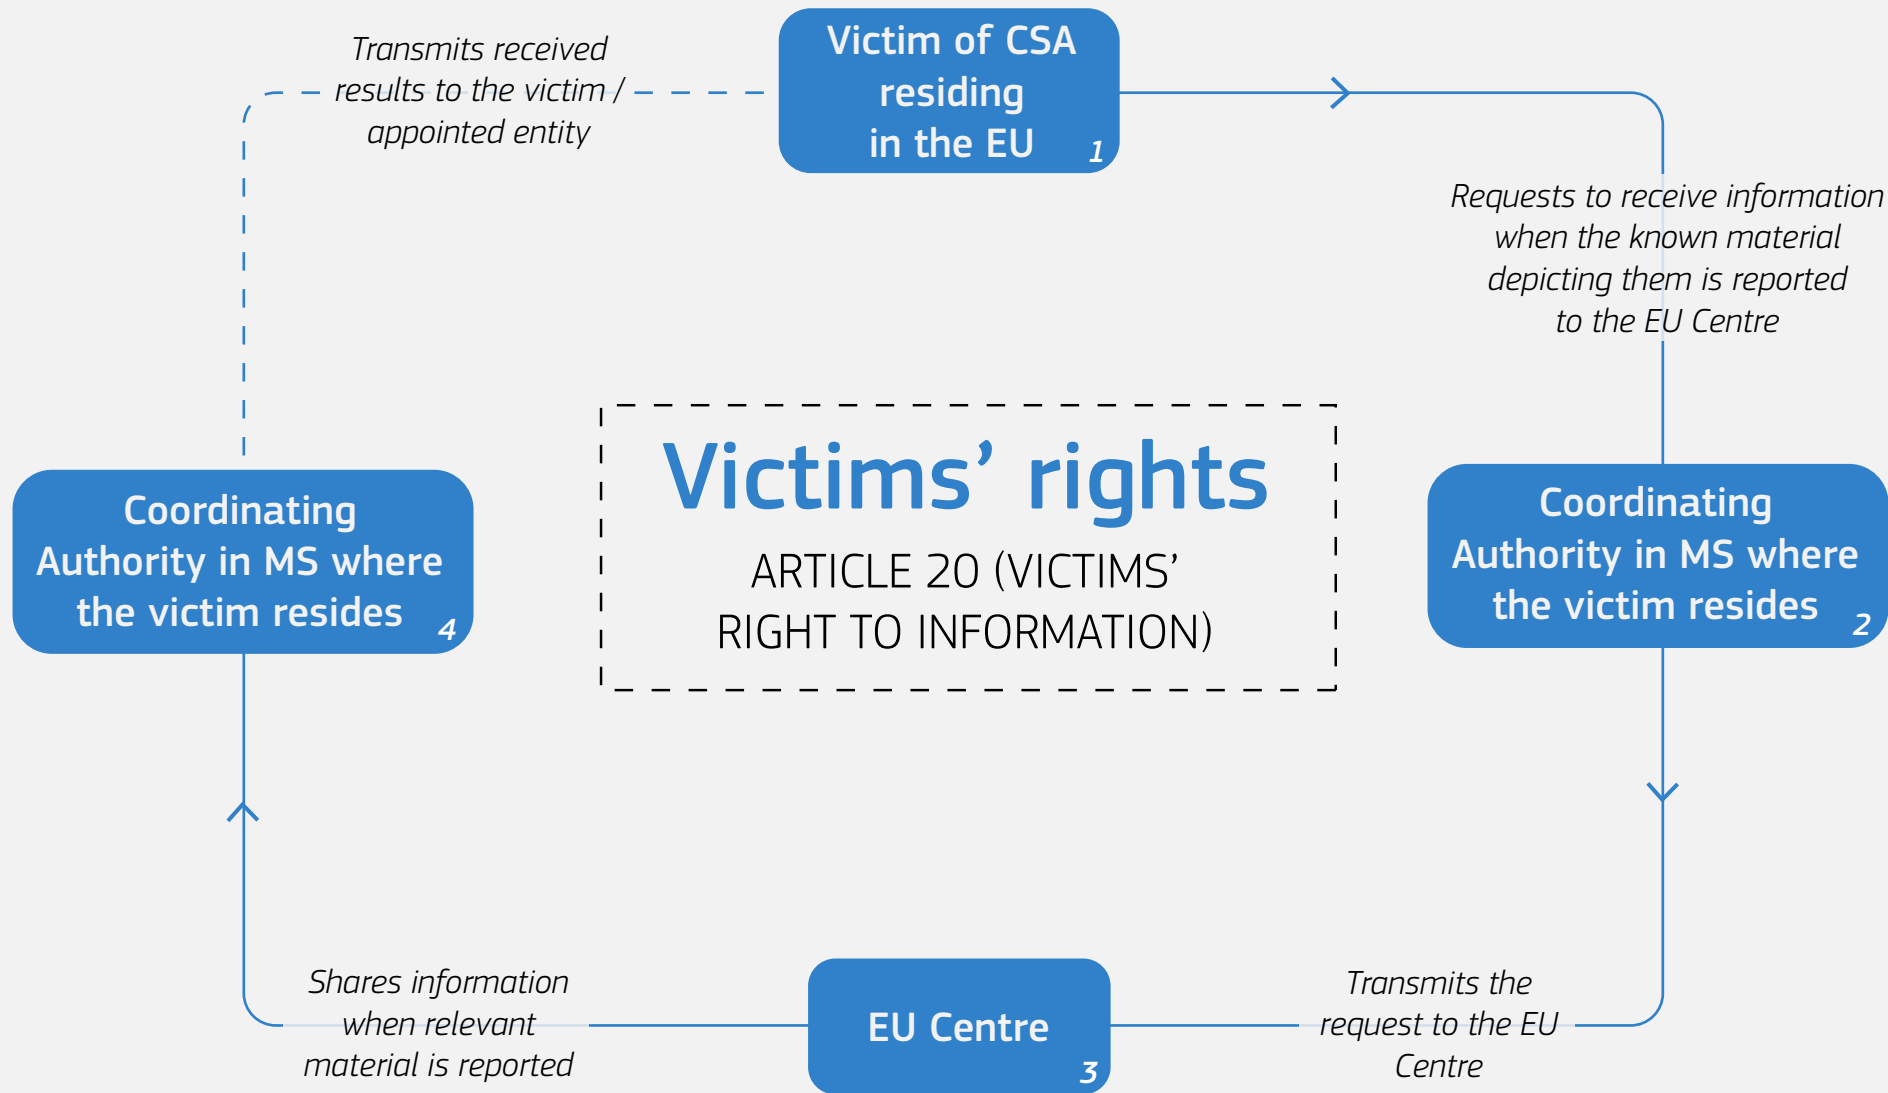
Transmits received results to the victim / appointed entity

Victim of CSA residing in the EU 1

Requests to receive information when the known material depicting them is reported to the EU Centre

Victims' rights

ARTICLE 20 (VICTIMS' RIGHT TO INFORMATION)

Coordinating Authority in MS where the victim resides 4

Coordinating Authority in MS where the victim resides 2

Shares information when relevant material is reported

EU Centre 3

Transmits the request to the EU Centre